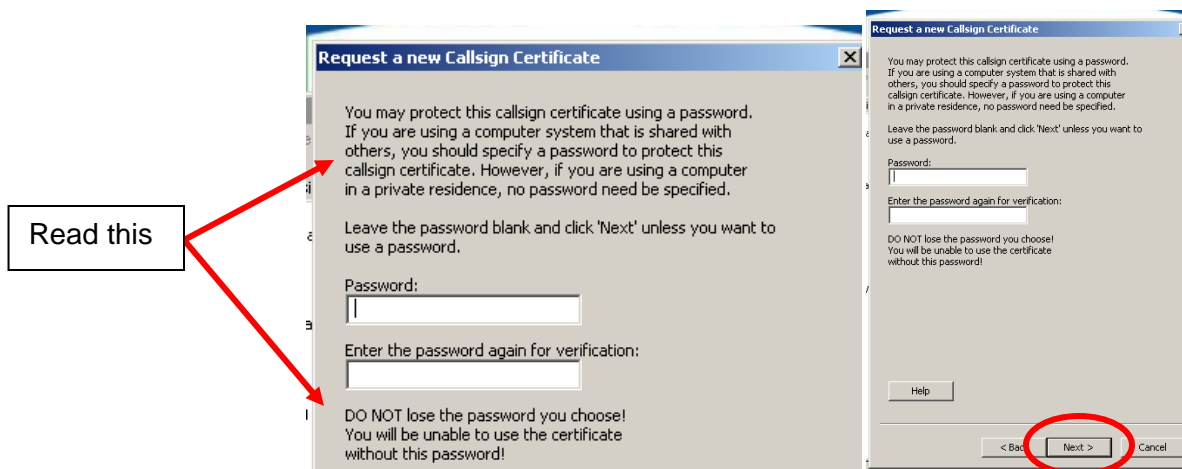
Read this

Request a new Callsign Certificate

You may protect this callsign certificate using a password. If you are using a computer system that is shared with others, you should specify a password to protect this callsign certificate. However, if you are using a computer in a private residence, no password need be specified.

Leave the password blank and click 'Next' unless you want to use a password.

Password:

Enter the password again for verification:

DO NOT lose the password you choose! You will be unable to use the certificate without this password!

Request a new Callsign Certificate

You may protect this callsign certificate using a password. If you are using a computer system that is shared with others, you should specify a password to protect this callsign certificate. However, if you are using a computer in a private residence, no password need be specified.

Leave the password blank and click 'Next' unless you want to use a password.

Password:

Enter the password again for verification:

DO NOT lose the password you choose! You will be unable to use the certificate without this password!

Help

< Bac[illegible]

Next >

Cancel